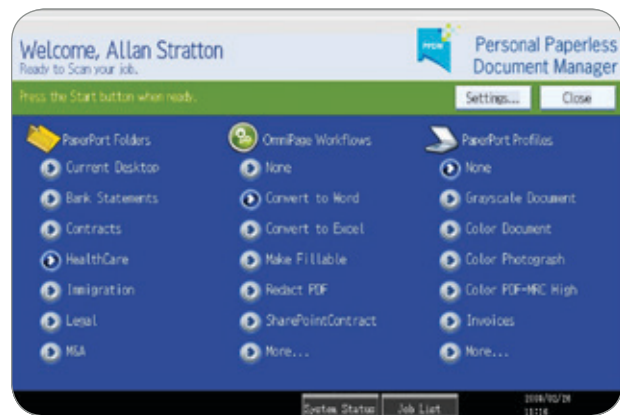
Welcome, Allan Stratton
Ready to Scan your job.

PPDM

Personal Paperless Document Manager

Press the Start button when ready.

Settings...

Close

PaperPort Folders
Current Desktop
Bank Statements
Contracts
HealthCare
Immigration
Legal
M&A

OmniPage Workflows
None
Convert to Word
Convert to Excel
Make Fillable
Redact PDF
SharePointContract
More...

PaperPort Profiles
None
Grayscale Document
Color Document
Color Photograph
Color PDF-MRC High
Invoices
More...

System Status

Job List

2008/02/28
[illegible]